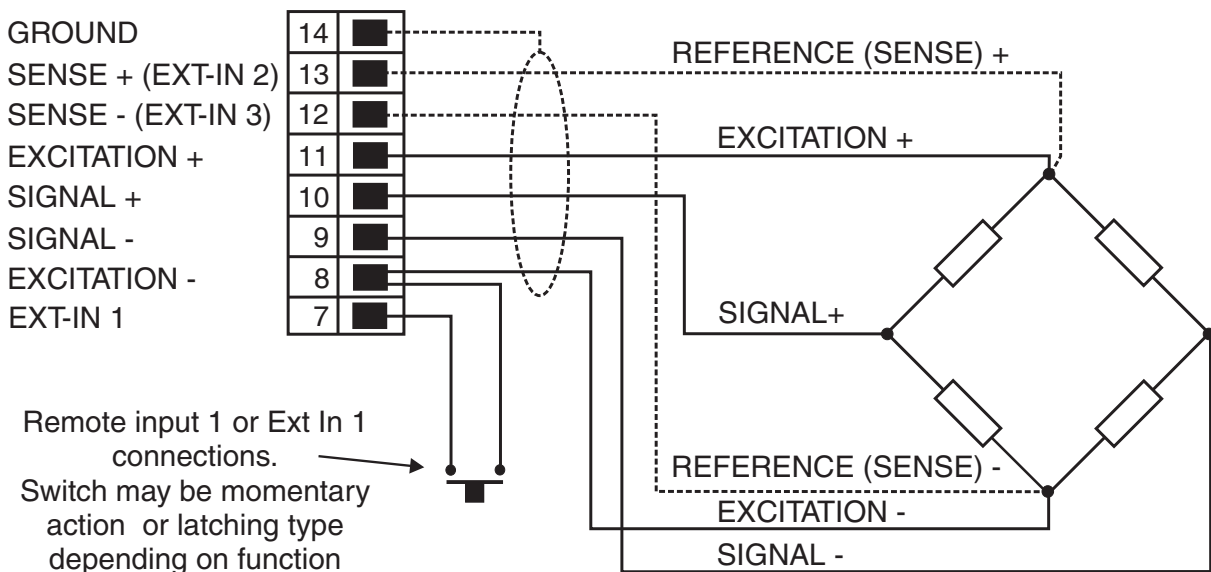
GROUND
SENSE + (EXT-IN 2)
SENSE - (EXT-IN 3)
EXCITATION +
SIGNAL +
SIGNAL -
EXCITATION -
EXT-IN 1

14
13
12
11
10
9
8
7

REFERENCE (SENSE) +
EXCITATION +
SIGNAL+
REFERENCE (SENSE) -
EXCITATION -
SIGNAL -

Remote input 1 or Ext In 1 connections.
Switch may be momentary action or latching type depending on function